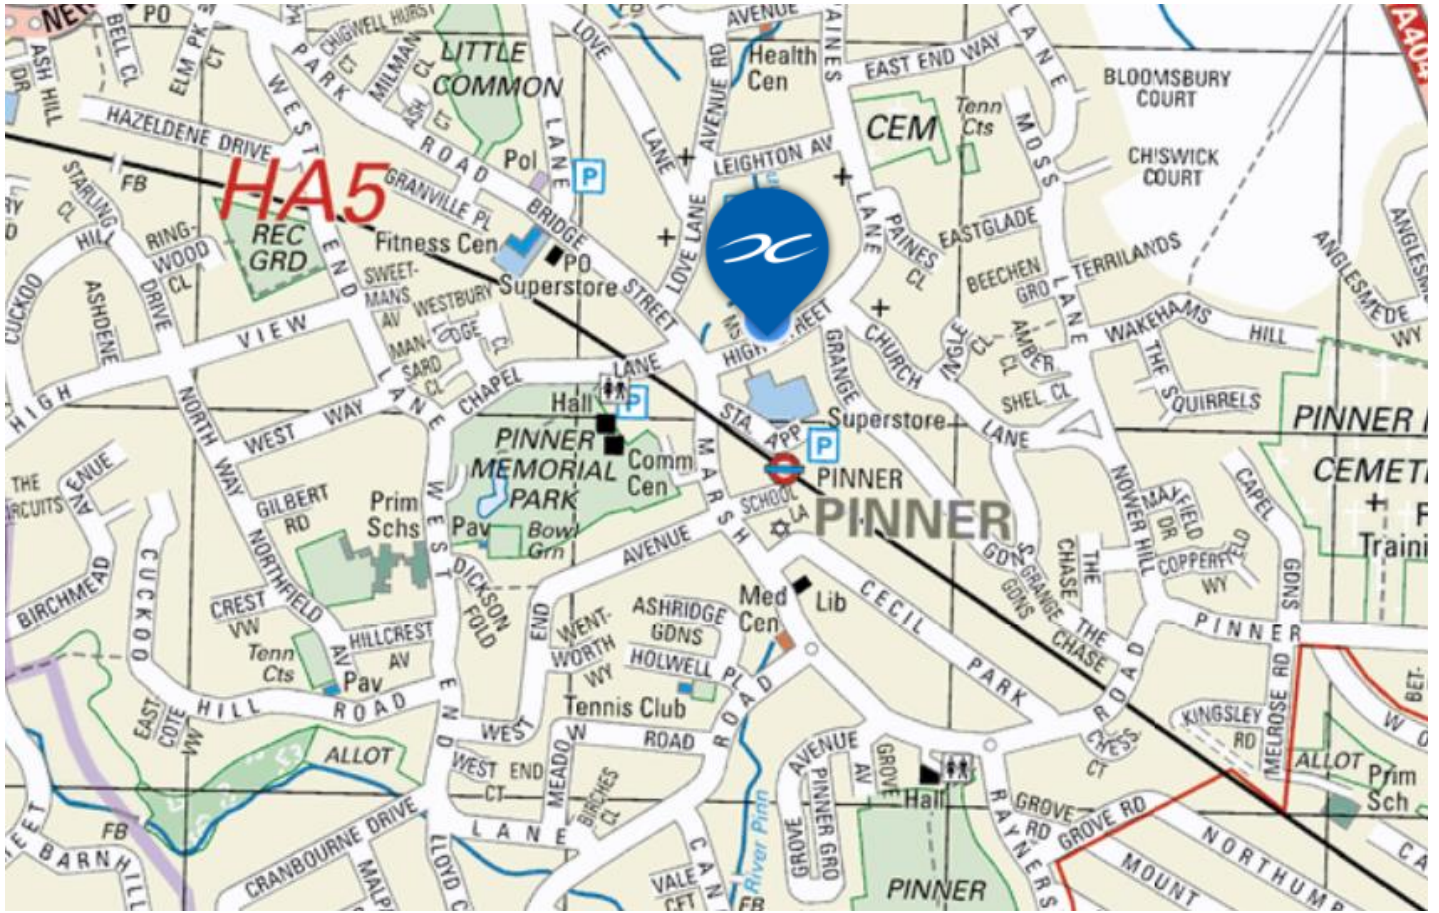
NEW
PO
BELL CL
ELM PK
CT
CHIGWELL HURST
LITTLE COMMON
LOVE
AVENUE
Health Cen
AVENUE RD
PAINES
EAST END WAY
LANE
BLOOMSBURY COURT
A404
ASH HILL DR
HAZELDENE DRIVE
WEST
PARK
MILMAN CL
ASH CT
ROAD
Pol
LANE
LEIGHTON AV
CEM
Tenn Cts
MOSS
CHISWICK COURT
HA5
FB
STARLING CL
GRANVILLE PL
BRIDGE
P
LOVE LANE
LANE
PAINES CL
EASTGLADE
TERRILANDS
ANGLESMEDE
REC GRD
RING-WOOD CL
HILL
Fitness Cen
PO
Superstore
STREET
BEECHEN GRO
CUCKOO
ASHDENE
DRIVE
END
SWEET-MANS AV
WESTBURY LODGE CL
MAN-SARD CL
STREET
HIGH
CHURCH
INGLE CL
AMBER CL
WAKEHAMS
HILL
WY
VIEW
CHAPEL
LANE
GRANGE
SHEL CL
THE SQUIRRELS
HIGH
WEST WAY
LANE
Hall
P
STA APP
Superstore
LANE
PINNER
NORTH WAY
PINNER MEMORIAL PARK
Comm Cen
MARSH
P
PINNER
CEMET
THE CIRCUITS
AVENUE
GILBERT RD
Prim Schs
WEST
Pav
Bowl Grn
SCHOOL LA
PINNER
GDNS
GRANGE GDNS
THE CHASE
MOWER HILL
MAYFIELD DR
CAPEL
Traini
AVENUE
COPPERFIELD WY
BIRCHMEAD
NORTHFIELD
DICKSON FOLD
END
WENT-WORTH WY
ASHRIDGE GDNS
Med Cen
Lib
CECIL
THE CHASE
PINNER
GDNS
CREST VW
CUCKOO
HILLCREST AV
HOLWELL PL
PARK
ROAD
RD
BET-
Tenn Cts
Pav
ROAD
EASTCOTE VW
HILL
ROAD
WEST
Tennis Club
ROAD
MEADOW
KINGSLEY RD
MELROSE
ALLOT
Prim Sch
ALLOT
WEST END CT
BIRCHES CL
AVENUE
PINNER GRO
GROVE AV
Hall
CHESS CT
GROVE RD
GROVE RD
FB
LANE
RAYNERS
NORTHUMB
BARNHILL
CRANBOURNE DRIVE
MALP
LLOYD CT
CAN
VALE CFT
River Pinn
GROVE
FB
PINNER
MOUNT
CA